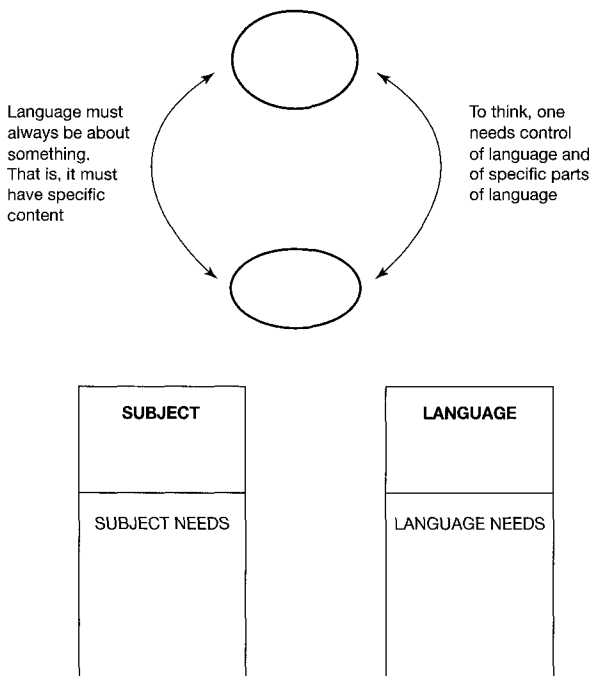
Language must always be about something. That is, it must have specific content

To think, one needs control of language and of specific parts of language

SUBJECT

SUBJECT NEEDS

LANGUAGE

LANGUAGE NEEDS